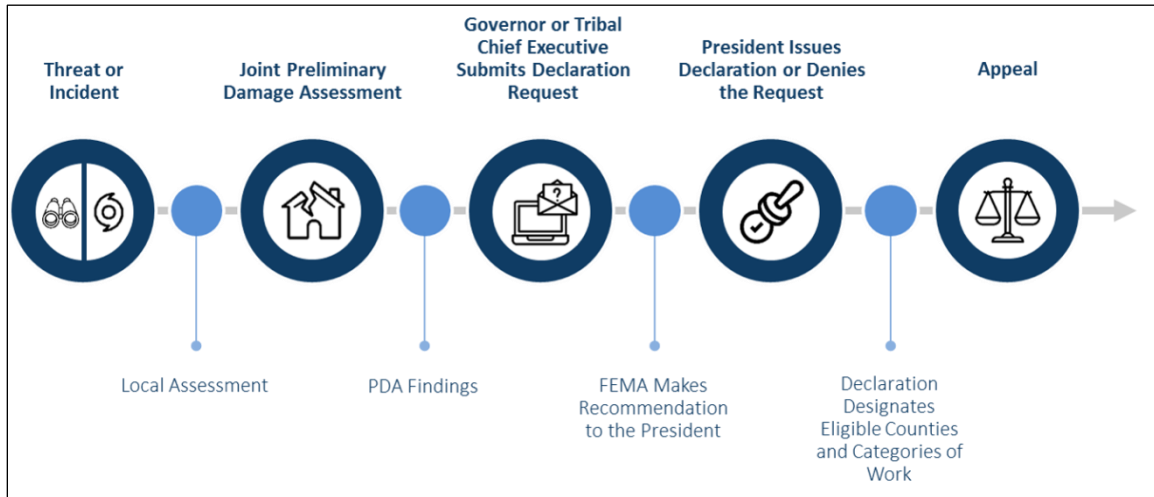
Threat or Incident

Joint Preliminary Damage Assessment

Governor or Tribal Chief Executive Submits Declaration Request

President Issues Declaration or Denies the Request

Appeal

?

Local Assessment

PDA Findings

FEMA Makes Recommendation to the President

Declaration Designates Eligible Counties and Categories of Work